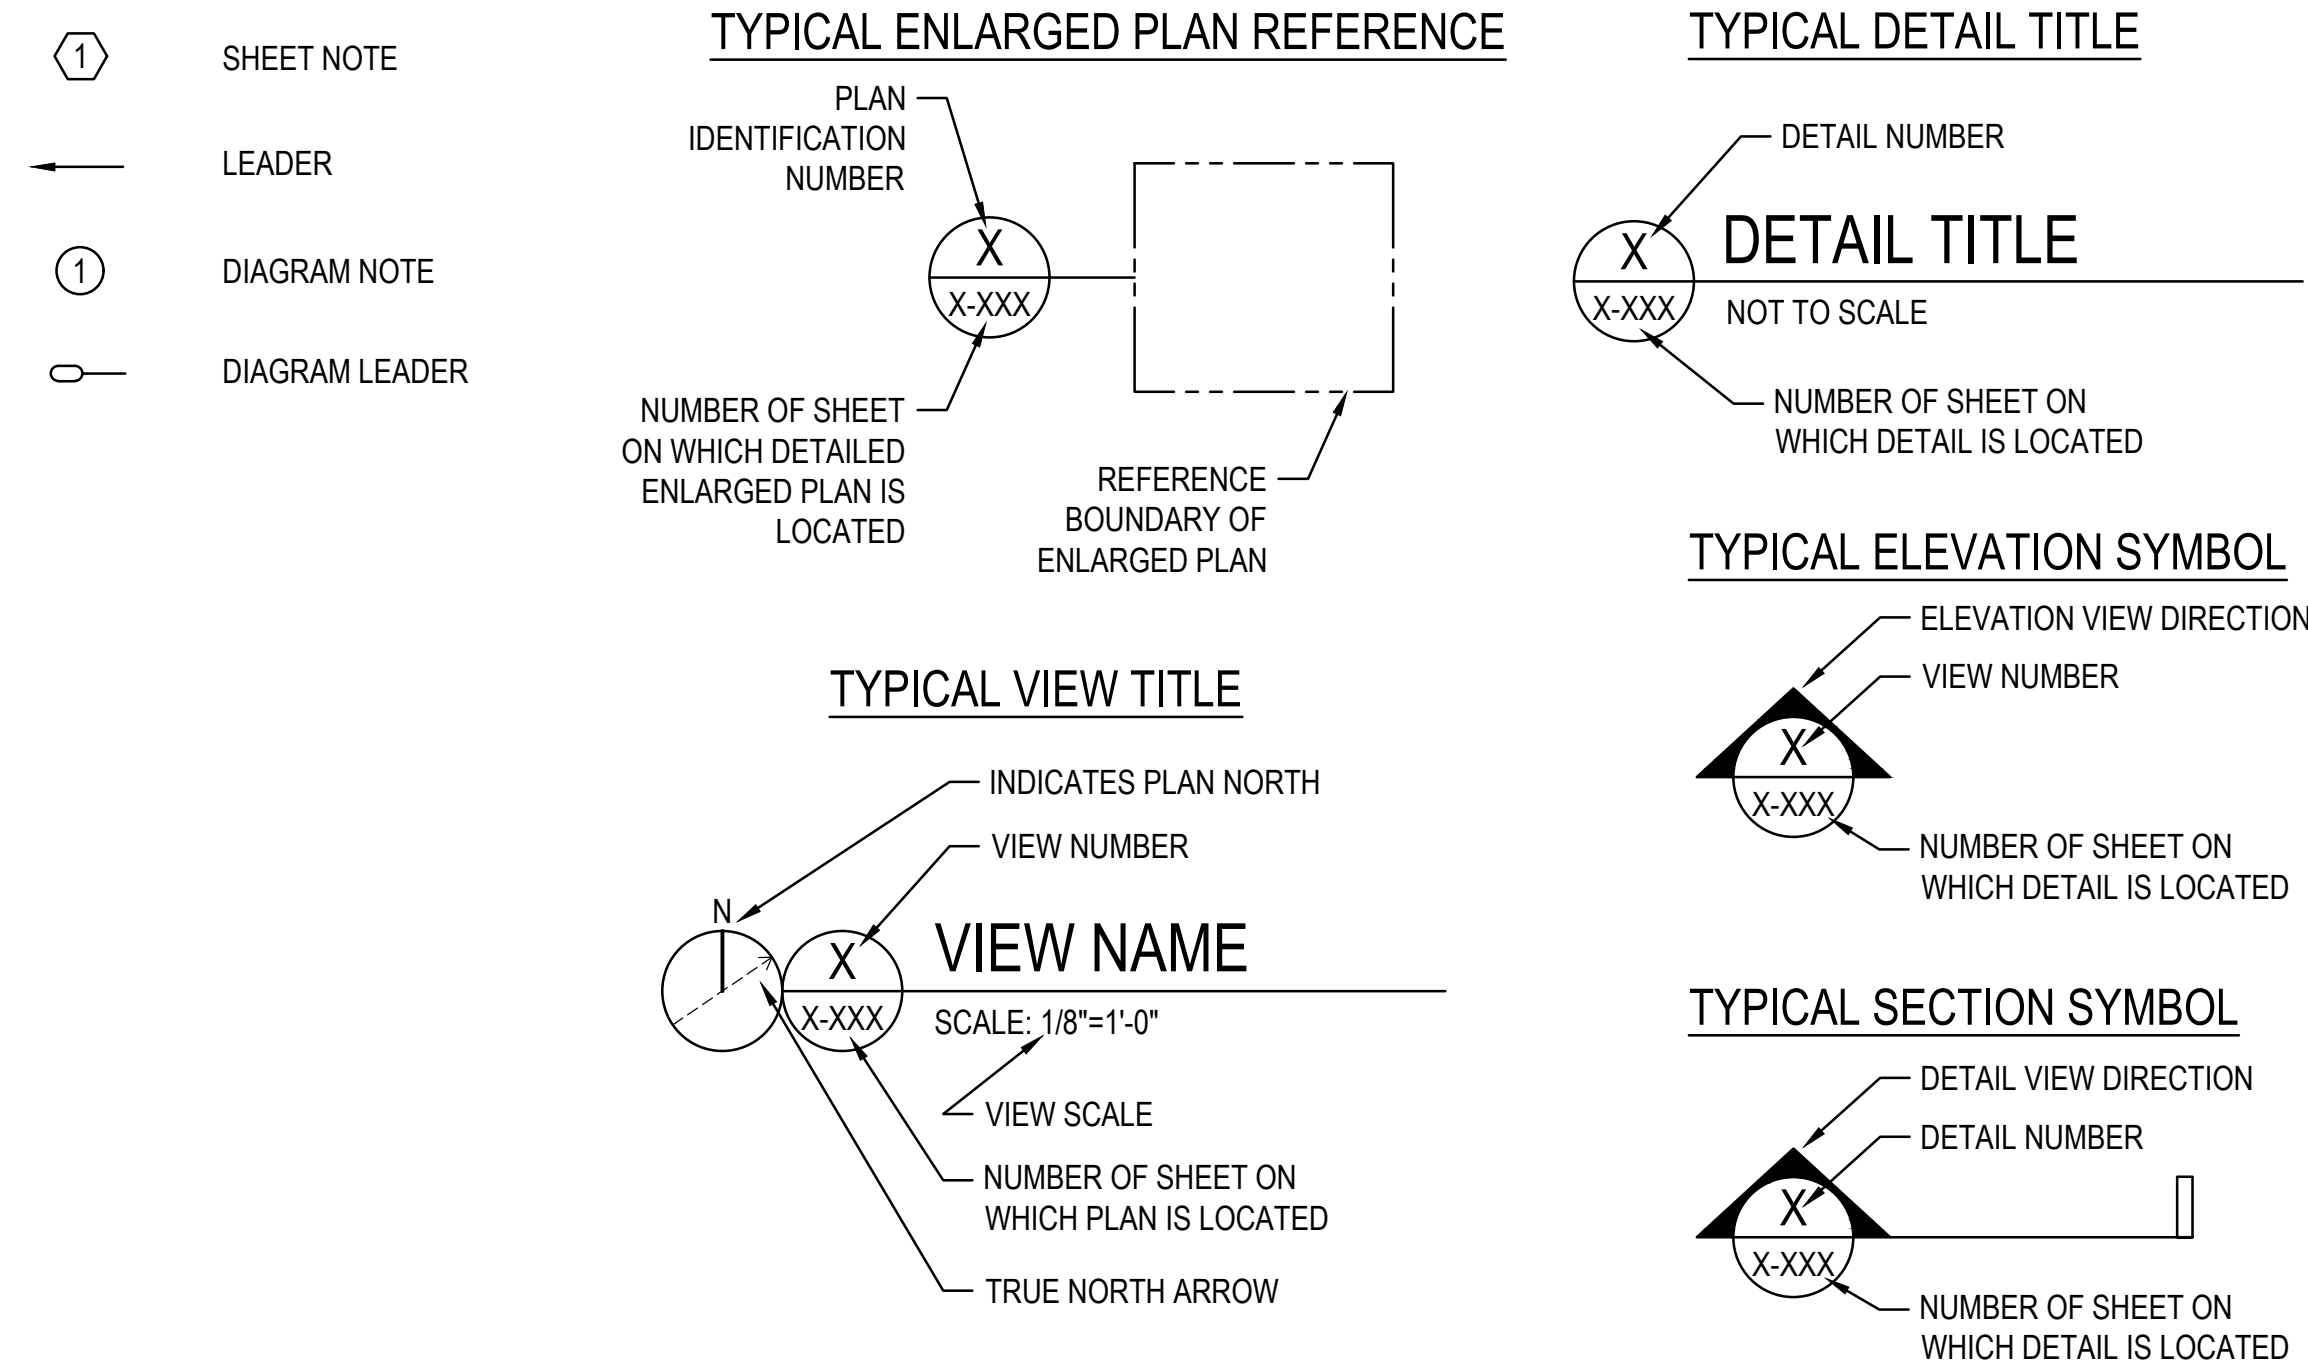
1 SHEET NOTE

LEADER

1 DIAGRAM NOTE

DIAGRAM LEADER

TYPICAL ENLARGED PLAN REFERENCE

PLAN IDENTIFICATION NUMBER

X

X-XXX

NUMBER OF SHEET ON WHICH DETAILED ENLARGED PLAN IS LOCATED

REFERENCE BOUNDARY OF ENLARGED PLAN

TYPICAL DETAIL TITLE

DETAIL NUMBER

X

X-XXX

DETAIL TITLE

NOT TO SCALE

NUMBER OF SHEET ON WHICH DETAIL IS LOCATED

TYPICAL ELEVATION SYMBOL

ELEVATION VIEW DIRECTION

VIEW NUMBER

X

X-XXX

NUMBER OF SHEET ON WHICH DETAIL IS LOCATED

TYPICAL VIEW TITLE

INDICATES PLAN NORTH

VIEW NUMBER

N

X

X-XXX

VIEW NAME

SCALE: 1/8"=1'-0"

VIEW SCALE

NUMBER OF SHEET ON WHICH PLAN IS LOCATED

TRUE NORTH ARROW

TYPICAL SECTION SYMBOL

DETAIL VIEW DIRECTION

DETAIL NUMBER

X

X-XXX

NUMBER OF SHEET ON WHICH DETAIL IS LOCATED